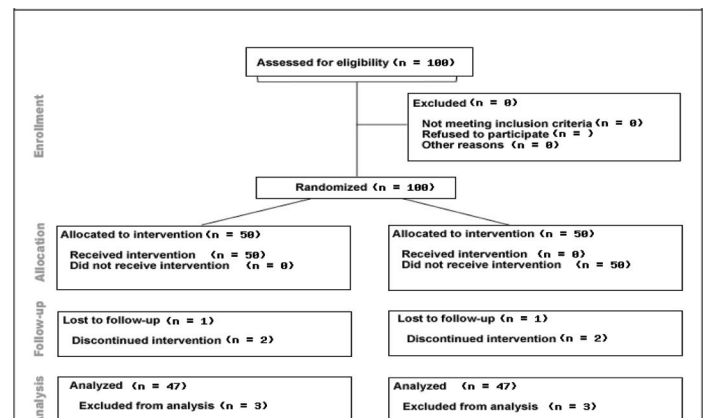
Enrollment

Assessed for eligibility (n = 100)

Excluded (n = 0)
Not meeting inclusion criteria (n = 0)
Refused to participate (n = )
Other reasons (n = 0)

Randomized (n = 100)

Allocation

Allocated to intervention (n = 50)
Received intervention (n = 50)
Did not receive intervention (n = 0)

Allocated to intervention (n = 50)
Received intervention (n = 0)
Did not receive intervention (n = 50)

Follow-up

Lost to follow-up (n = 1)
Discontinued intervention (n = 2)

Lost to follow-up (n = 1)
Discontinued intervention (n = 2)

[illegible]nalysis

Analyzed (n = 47)
Excluded from analysis (n = 3)

Analyzed (n = 47)
Excluded from analysis (n = 3)